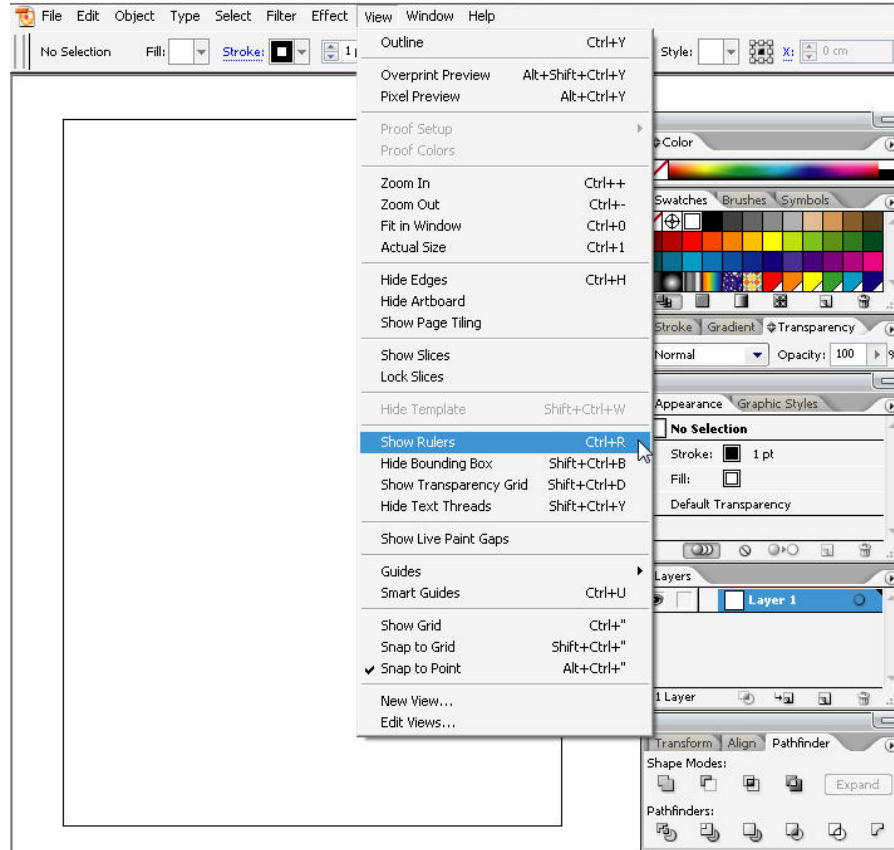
File Edit Object Type Select Filter Effect View Window Help

No Selection Fill: Stroke: 1 p Style: X: 0 cm

Outline Ctrl+Y

Overprint Preview Alt+Shift+Ctrl+Y
Pixel Preview Alt+Ctrl+Y

Proof Setup
Proof Colors

Zoom In Ctrl++
Zoom Out Ctrl+-
Fit in Window Ctrl+0
Actual Size Ctrl+1

Hide Edges Ctrl+H
Hide Artboard
Show Page Tiling

Show Slices
Lock Slices

Hide Template Shift+Ctrl+W

Show Rulers Ctrl+R
Hide Bounding Box Shift+Ctrl+B
Show Transparency Grid Shift+Ctrl+D
Hide Text Threads Shift+Ctrl+Y

Show Live Paint Gaps

Guides
Smart Guides Ctrl+U

Show Grid Ctrl+"
Snap to Grid Shift+Ctrl+"
✔ Snap to Point Alt+Ctrl+"

New View...
Edit Views...

Color

Swatches Brushes Symbols

Stroke Gradient Transparency

Normal Opacity: 100 %

Appearance Graphic Styles

No Selection
Stroke: 1 pt
Fill:
Default Transparency

Layers

Layer 1

1 Layer

Transform Align Pathfinder

Shape Modes:
Expand
Pathfinders: